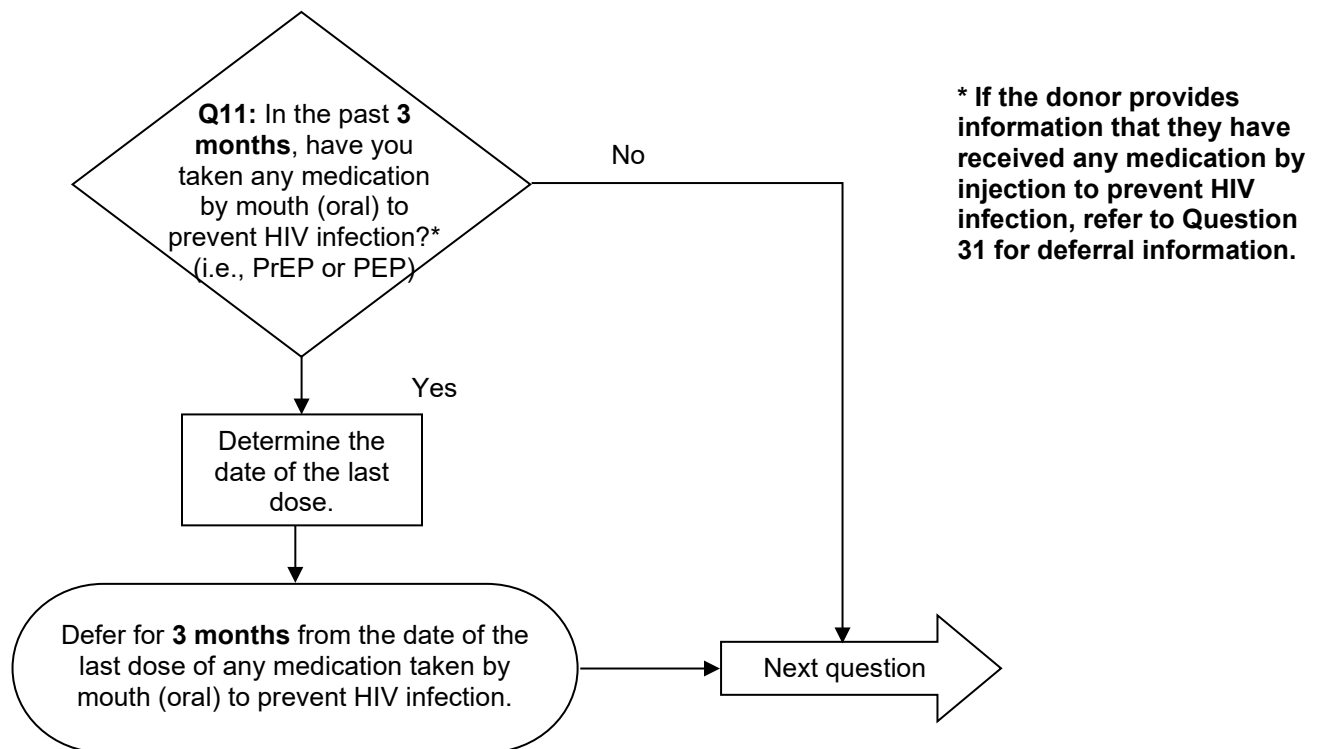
**Q11:** In the past **3 months**, have you taken any medication by mouth (oral) to prevent HIV infection?* (i.e., PrEP or PEP)

No

**\* If the donor provides information that they have received any medication by injection to prevent HIV infection, refer to Question 31 for deferral information.**

Yes

Determine the date of the last dose.

Defer for **3 months** from the date of the last dose of any medication taken by mouth (oral) to prevent HIV infection.

Next question